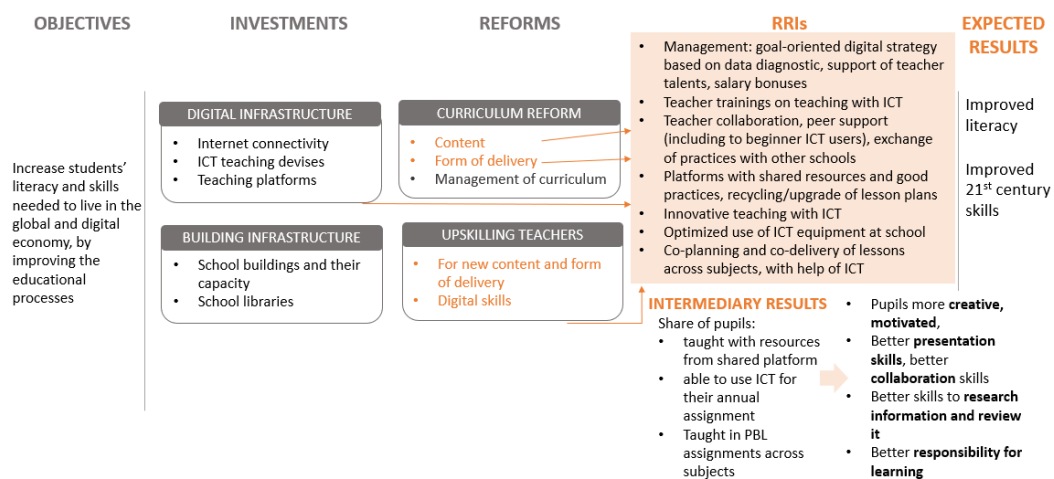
OBJECTIVES

INVESTMENTS

REFORMS

RRIs

EXPECTED RESULTS

Increase students' literacy and skills needed to live in the global and digital economy, by improving the educational processes

DIGITAL INFRASTRUCTURE

- Internet connectivity
- ICT teaching devises
- Teaching platforms

BUILDING INFRASTRUCTURE

- School buildings and their capacity
- School libraries

CURRICULUM REFORM

- Content
- Form of delivery
- Management of curriculum

UPSKILLING TEACHERS

- For new content and form of delivery
- Digital skills

- Management: goal-oriented digital strategy based on data diagnostic, support of teacher talents, salary bonuses
- Teacher trainings on teaching with ICT
- Teacher collaboration, peer support (including to beginner ICT users), exchange of practices with other schools
- Platforms with shared resources and good practices, recycling/upgrade of lesson plans
- Innovative teaching with ICT
- Optimized use of ICT equipment at school
- Co-planning and co-delivery of lessons across subjects, with help of ICT

Improved literacy

Improved 21$^{st}$ century skills

INTERMEDIARY RESULTS

Share of pupils:

- taught with resources from shared platform
- able to use ICT for their annual assignment
- Taught in PBL assignments across subjects

- Pupils more **creative, motivated**,
- Better **presentation skills**, better **collaboration** skills
- Better skills to **research information and review it**
- Better **responsibility for learning**